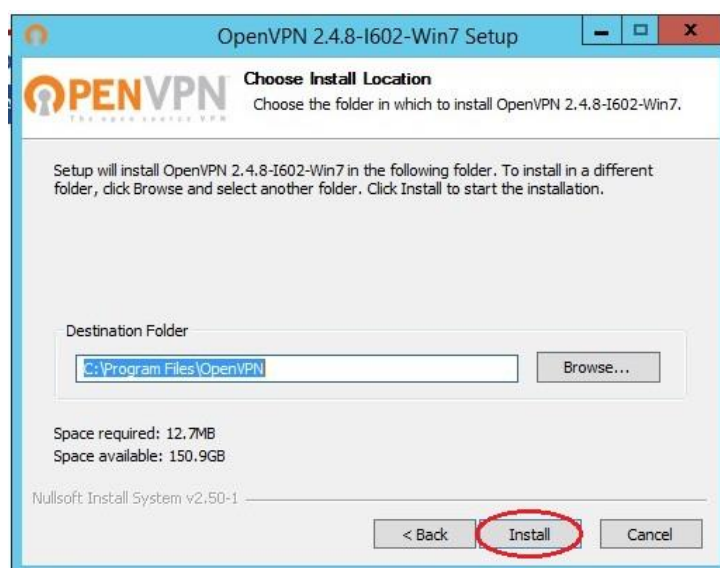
OpenVPN 2.4.8-I602-Win7 Setup

OPENVPN
The open source VPN

Choose Install Location
Choose the folder in which to install OpenVPN 2.4.8-I602-Win7.

Setup will install OpenVPN 2.4.8-I602-Win7 in the following folder. To install in a different folder, click Browse and select another folder. Click Install to start the installation.

Destination Folder
C:\Program Files\OpenVPN
Browse...

Space required: 12.7MB
Space available: 150.9GB

Nullsoft Install System v2.50-1

< Back
Install
Cancel